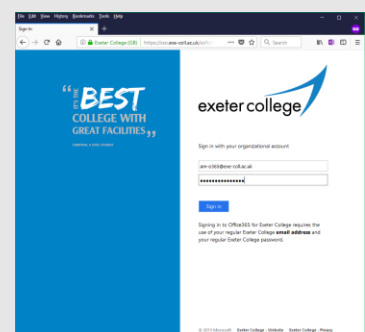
File Edit View History Bookmarks Tools Help

Sign In

Exeter College (GB) https://sso.exe-coll.ac.uk/adfs/

Search

" IT'S THE BEST COLLEGE WITH GREAT FACILITIES "

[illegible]

exeter college

Sign in with your organizational account

ann-s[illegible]@exe-coll.ac.uk

••••••••••••••••

Sign in

Signing in to Office365 for Exeter College requires the use of your regular Exeter College email address and your regular Exeter College password.

© 2013 Microsoft Exeter College - Website Exeter College - Privacy